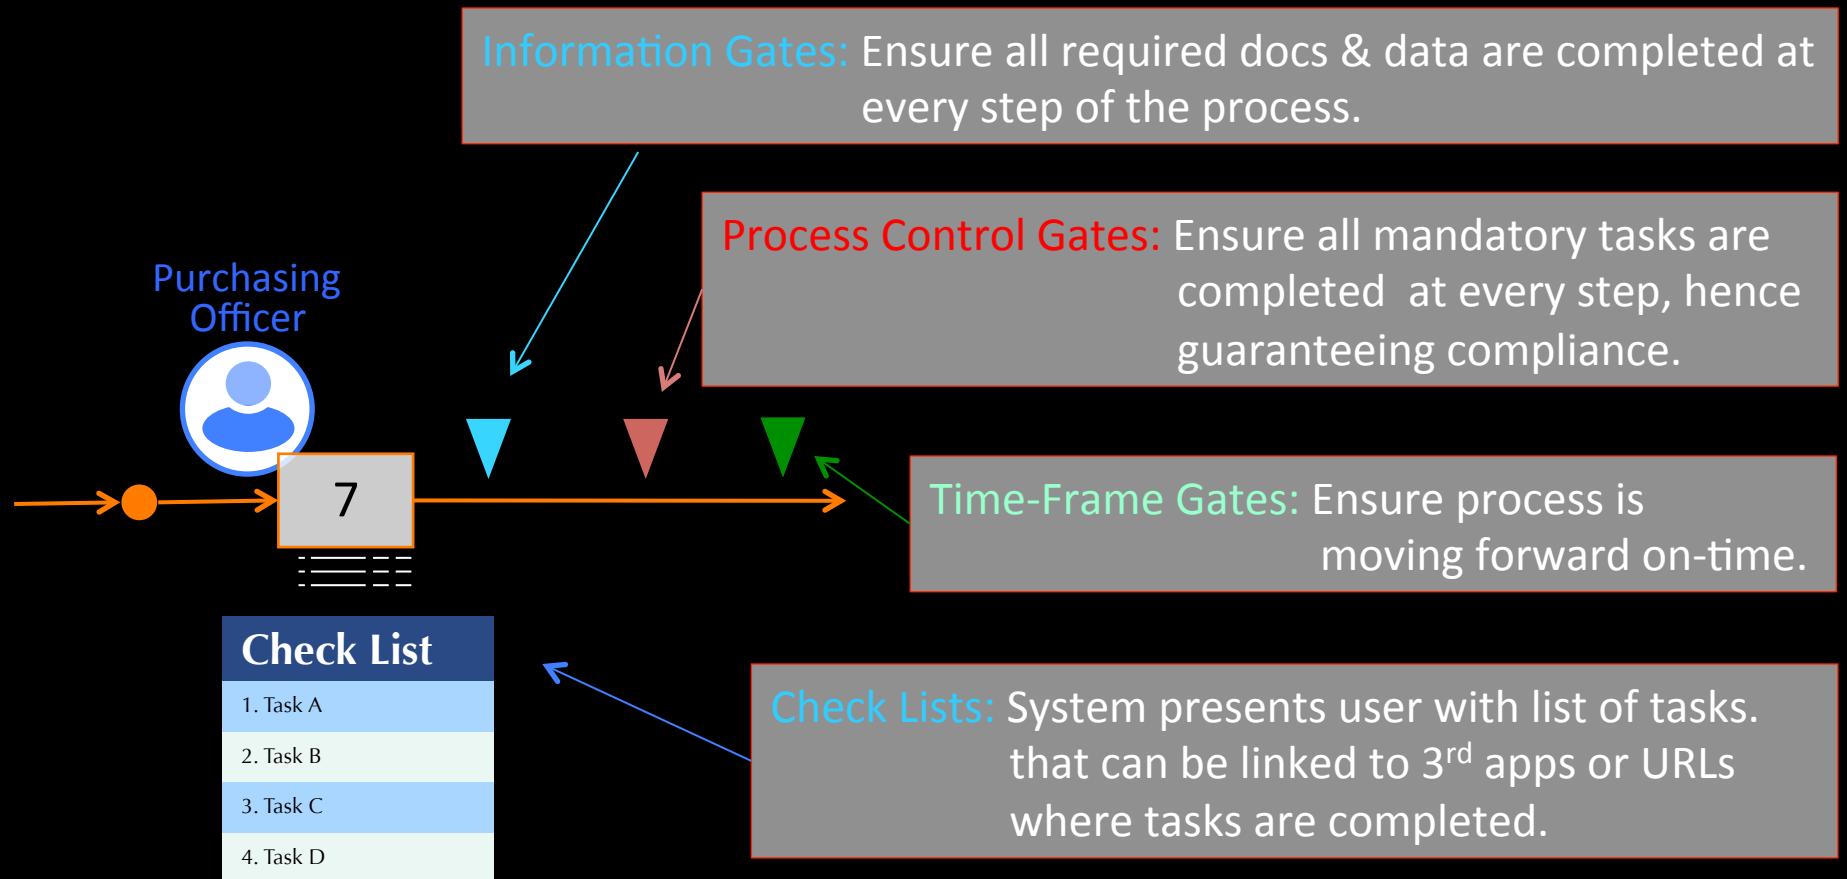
Information Gates: Ensure all required docs & data are completed at every step of the process.

Process Control Gates: Ensure all mandatory tasks are completed at every step, hence guaranteeing compliance.

Purchasing Officer

7

Time-Frame Gates: Ensure process is moving forward on-time.

| Check List |
|---|
| 1. Task A |
| 2. Task B |
| 3. Task C |
| 4. Task D |

Check Lists: System presents user with list of tasks. that can be linked to 3$^{rd}$ apps or URLs where tasks are completed.